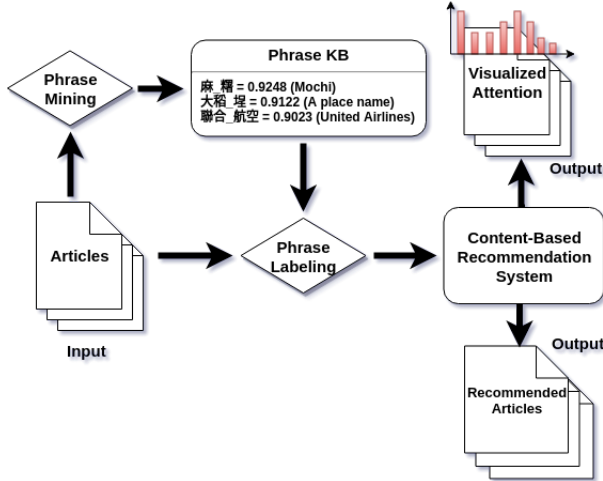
Phrase KB

麻_糬 = 0.9248 (Mochi)
大稻_埕 = 0.9122 (A place name)
聯合_航空 = 0.9023 (United Airlines)

Phrase Mining

Visualized Attention

Output

Articles

Phrase Labeling

Content-Based Recommendation System

Input

Output

Recommended Articles